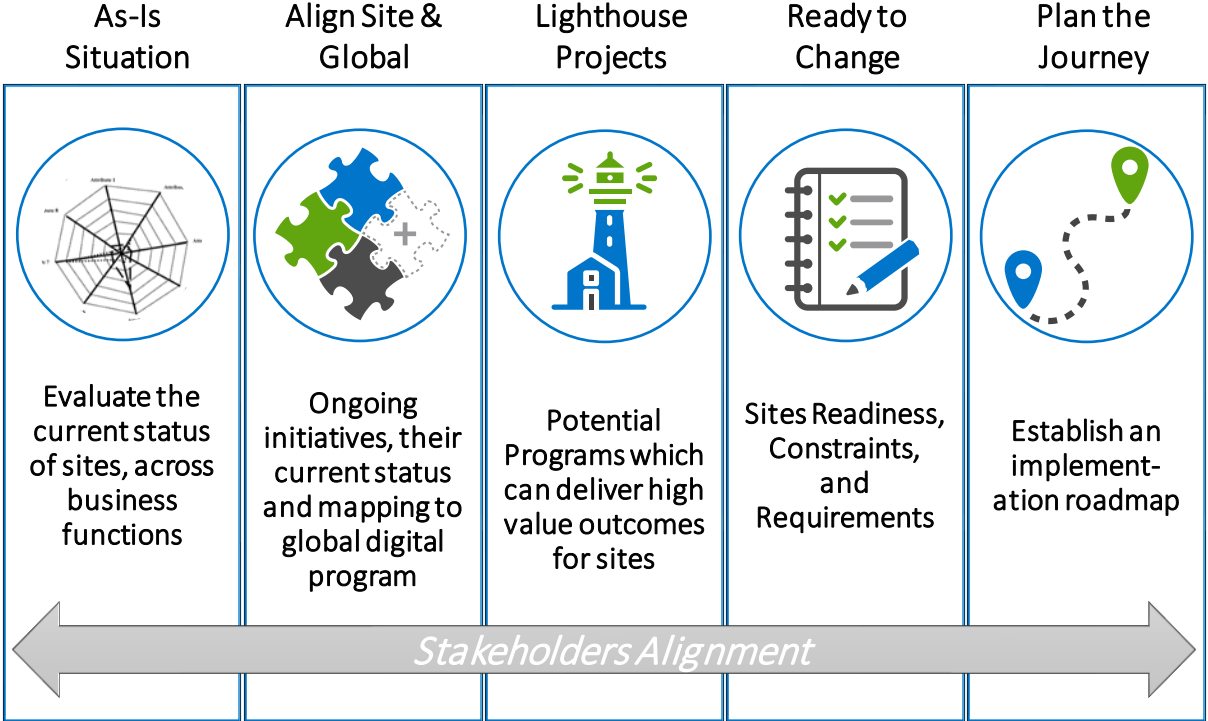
As-Is Situation

Align Site & Global

Lighthouse Projects

Ready to Change

Plan the Journey

Attribute 1

Attribu

Attr

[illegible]

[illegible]

Evaluate the current status of sites, across business functions

Ongoing initiatives, their current status and mapping to global digital program

Potential Programs which can deliver high value outcomes for sites

Sites Readiness, Constraints, and Requirements

Establish an implementation roadmap

Stakeholders Alignment